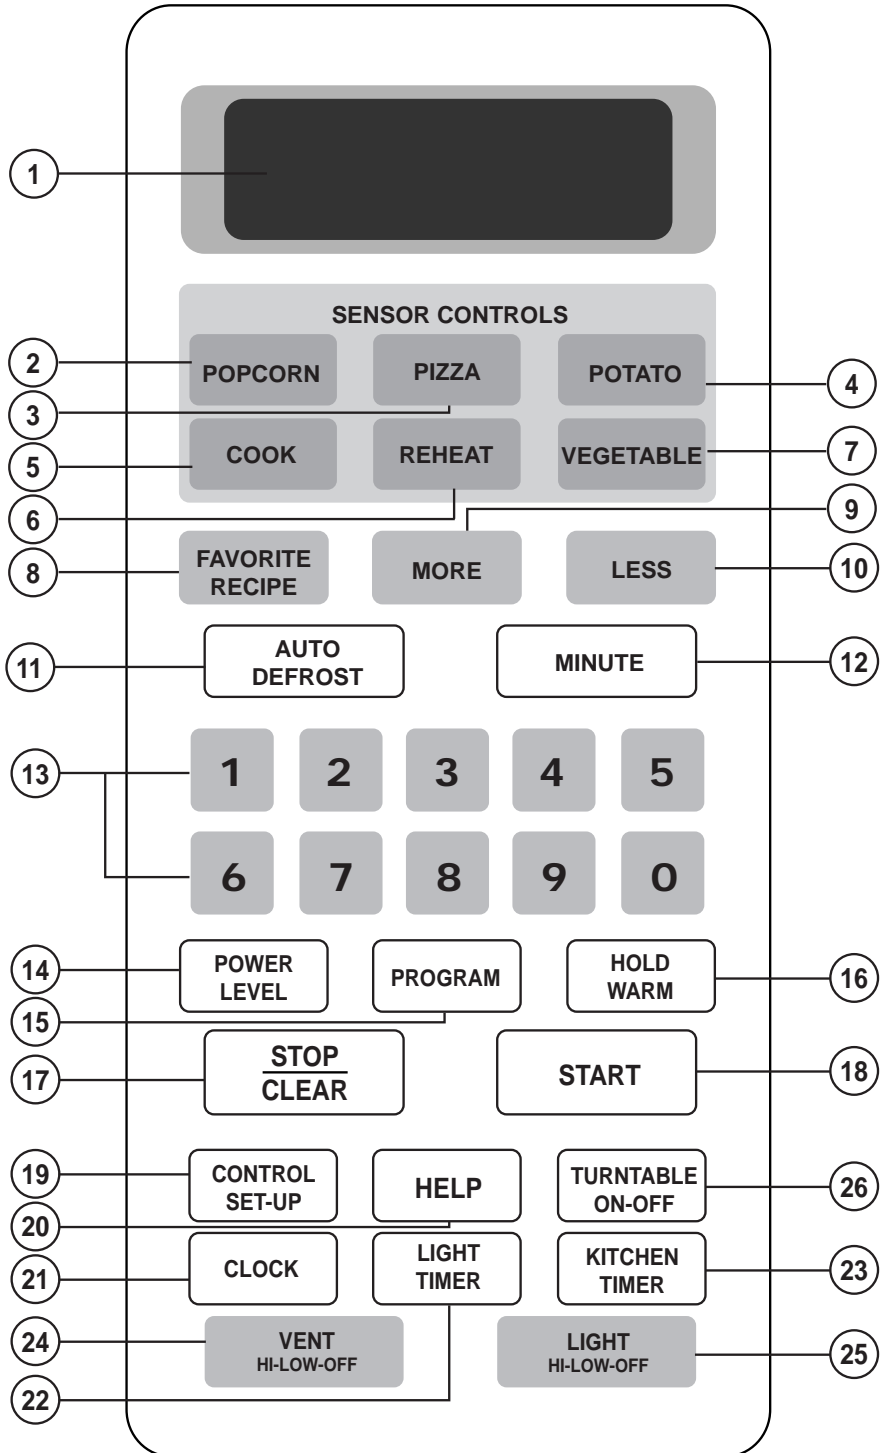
1

SENSOR CONTROLS

2 POPCORN
PIZZA
POTATO 4
3
5 COOK
REHEAT
VEGETABLE 7
6
9
8 FAVORITE RECIPE
MORE
LESS 10

11 AUTO DEFROST
MINUTE 12

13
1 2 3 4 5
6 7 8 9 0

14 POWER LEVEL
PROGRAM
HOLD WARM 16
15
17 STOP CLEAR
START 18

19 CONTROL SET-UP
HELP
TURNTABLE ON-OFF 26
20
21 CLOCK
LIGHT TIMER
KITCHEN TIMER 23
24 VENT HI-LOW-OFF
LIGHT HI-LOW-OFF 25
22